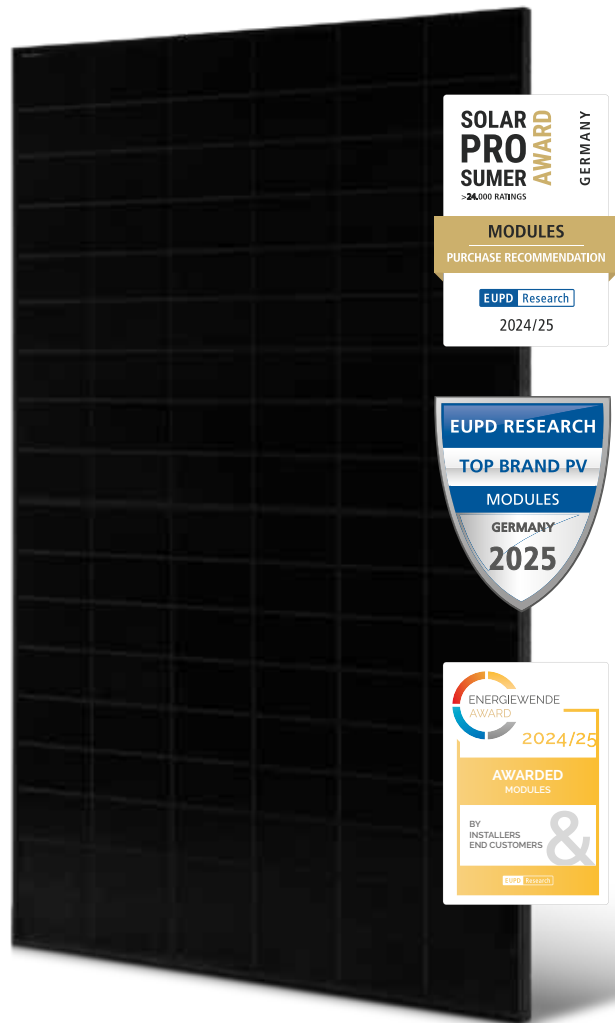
SOLAR PRO SUMER AWARD GERMANY
>24,000 RATINGS
MODULES
PURCHASE RECOMMENDATION
EUPD Research
2024/25

EUPD RESEARCH
TOP BRAND PV
MODULES
GERMANY
2025

ENERGIEWENDE AWARD
2024/25
AWARDED
MODULES
BY
INSTALLERS
END CUSTOMERS
&
EUPD Research